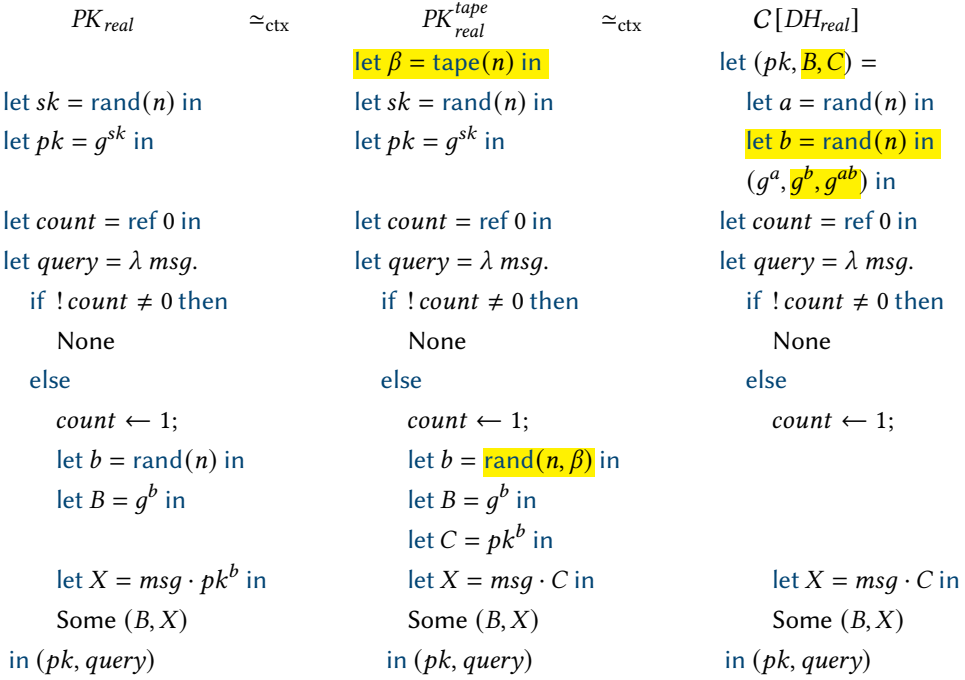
$PK_{real}$ $\simeq_{\text{ctx}}$ $PK_{real}^{tape}$ $\simeq_{\text{ctx}}$ $C[DH_{real}]$

$PK_{real}$:

let $sk = \text{rand}(n)$ in
let $pk = g^{sk}$ in

let $count = \text{ref } 0$ in
let $query = \lambda\, msg.$
if $!\,count \neq 0$ then
None
else
$count \leftarrow 1;$
let $b = \text{rand}(n)$ in
let $B = g^b$ in

let $X = msg \cdot pk^b$ in
Some $(B, X)$
in $(pk, query)$

$PK_{real}^{tape}$:

let $\beta = \text{tape}(n)$ in
let $sk = \text{rand}(n)$ in
let $pk = g^{sk}$ in

let $count = \text{ref } 0$ in
let $query = \lambda\, msg.$
if $!\,count \neq 0$ then
None
else
$count \leftarrow 1;$
let $b = \text{rand}(n, \beta)$ in
let $B = g^b$ in
let $C = pk^b$ in
let $X = msg \cdot C$ in
Some $(B, X)$
in $(pk, query)$

$C[DH_{real}]$:

let $(pk, B, C) =$
let $a = \text{rand}(n)$ in
let $b = \text{rand}(n)$ in
$(g^a, g^b, g^{ab})$ in
let $count = \text{ref } 0$ in
let $query = \lambda\, msg.$
if $!\,count \neq 0$ then
None
else
$count \leftarrow 1;$

let $X = msg \cdot C$ in
Some $(B, X)$
in $(pk, query)$